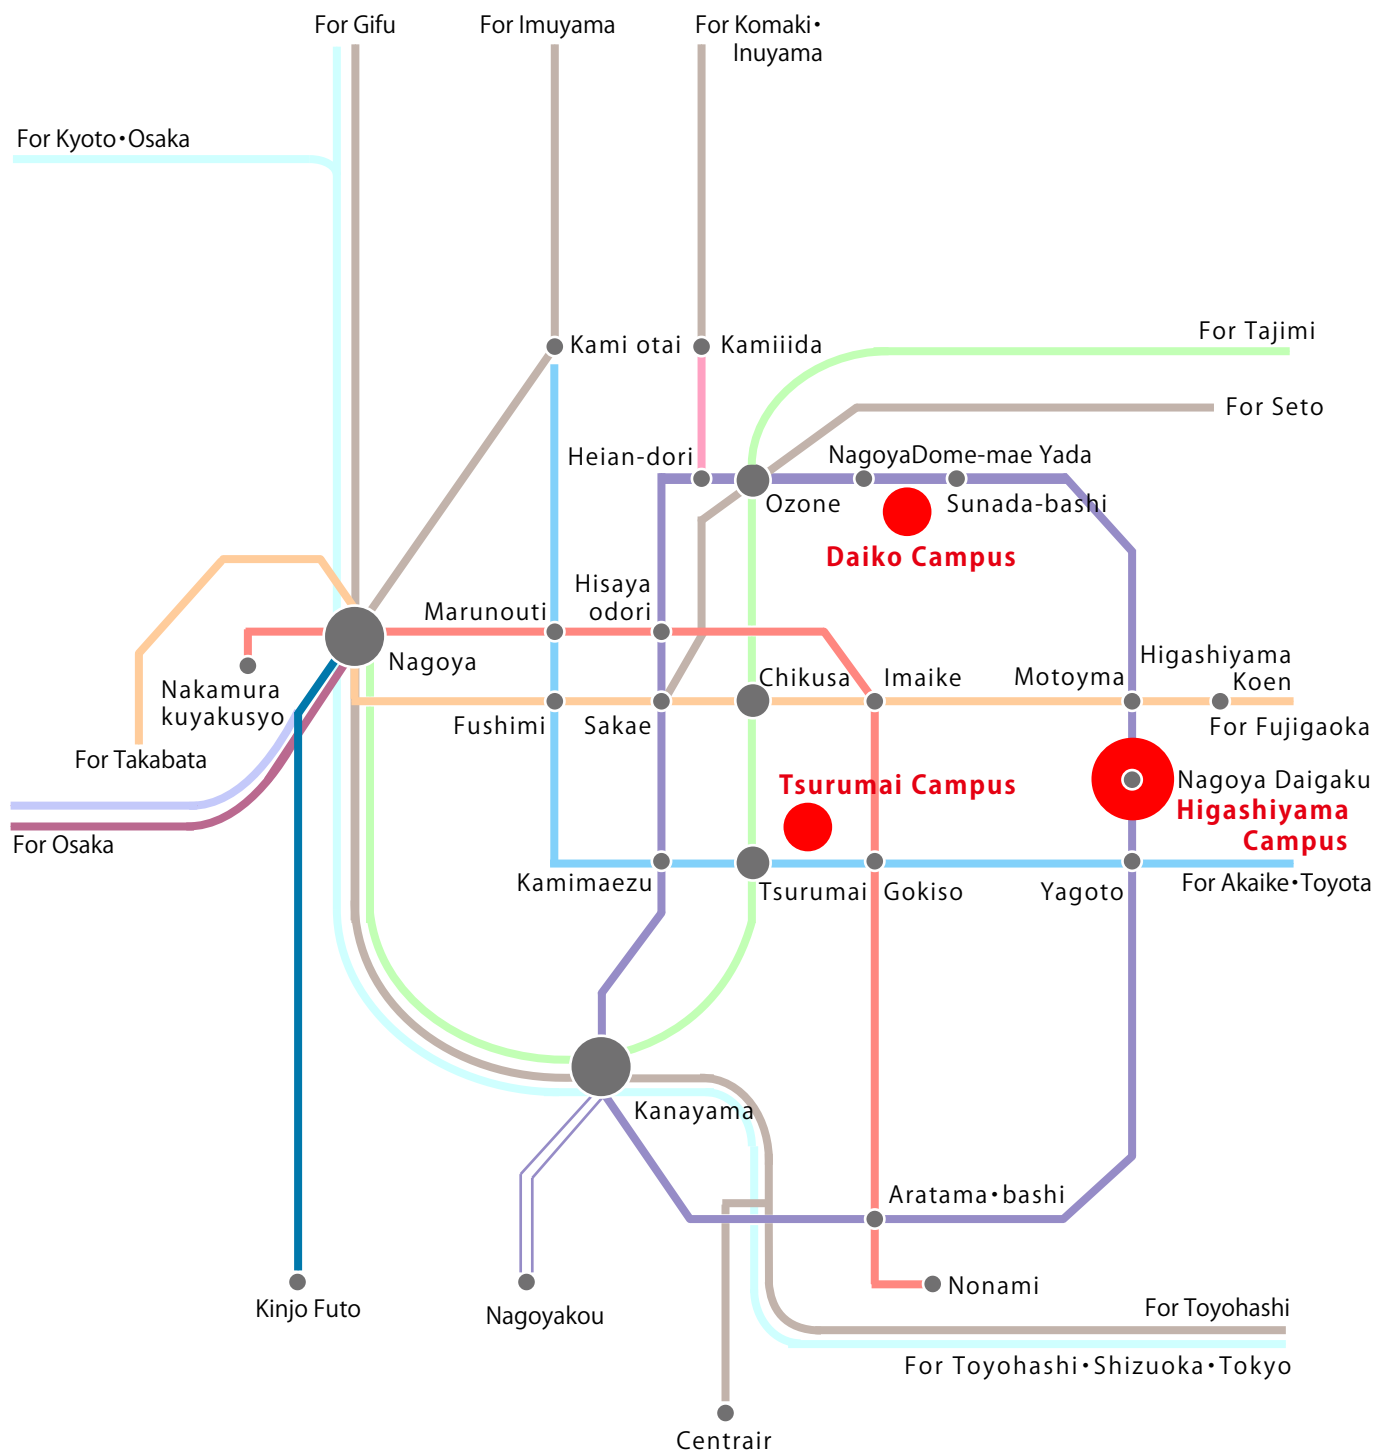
For Gifu
For Imuyama
For Komaki・Inuyama
For Kyoto・Osaka
Kami otai
Kamiiida
For Tajimi
For Seto
Heian-dori
NagoyaDome-mae Yada
Ozone
Sunada-bashi
Daiko Campus
Hisaya odori
Marunouti
Nagoya
Nakamura kuyakusyo
Chikusa
Imaike
Motoyma
Higashiyama Koen
Fushimi
Sakae
For Fujigaoka
For Takabata
Tsurumai Campus
Nagoya Daigaku
Higashiyama Campus
For Osaka
Kamimaezu
Tsurumai
Gokiso
Yagoto
For Akaike・Toyota
Kanayama
Aratama・bashi
Kinjo Futo
Nagoyakou
Nonami
For Toyohashi
For Toyohashi・Shizuoka・Tokyo
Centrair